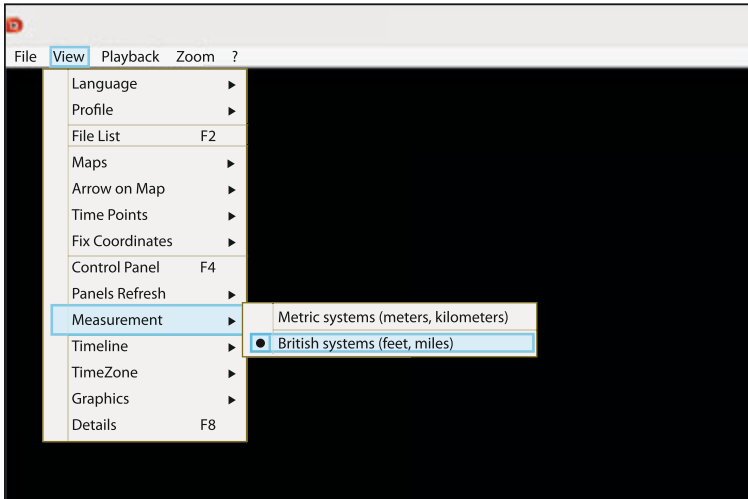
File View Playback Zoom ?

Language
Profile
File List F2
Maps
Arrow on Map
Time Points
Fix Coordinates
Control Panel F4
Panels Refresh
Measurement
Timeline
TimeZone
Graphics
Details F8

Metric systems (meters, kilometers)
British systems (feet, miles)